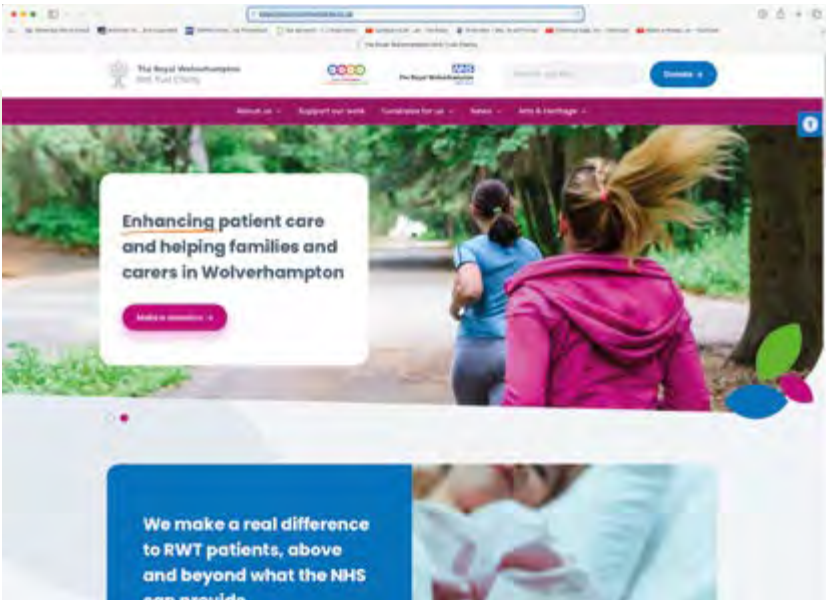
The Royal Wolverhampton NHS Trust Charity

NHS The Royal Wolverhampton NHS Trust

Donate

About us Support our work Fundraise for us News Arts & Heritage

Enhancing patient care and helping families and carers in Wolverhampton

Make a donation

We make a real difference to RWT patients, above and beyond what the NHS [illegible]